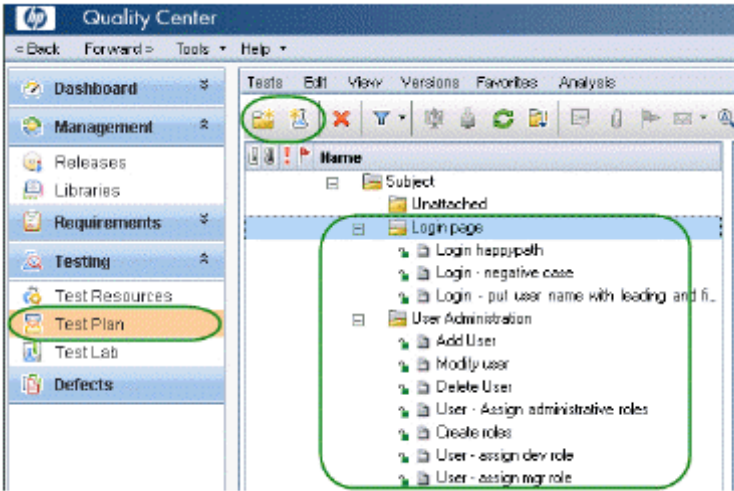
hp Quality Center

< Back Forward > Tools ▾ Help ▾

Dashboard
Management
Releases
Libraries
Requirements
Testing
Test Resources
Test Plan
Test Lab
Defects

Tests Edit View Versions Favorites Analysis

Name

Subject
Unattached
Login page
Login happypath
Login - negative case
Login - put user name with leading and fi...
User Administration
Add User
Modify user
Delete User
User - Assign administrative roles
Create roles
User - assign dev role
User - assign mgr role